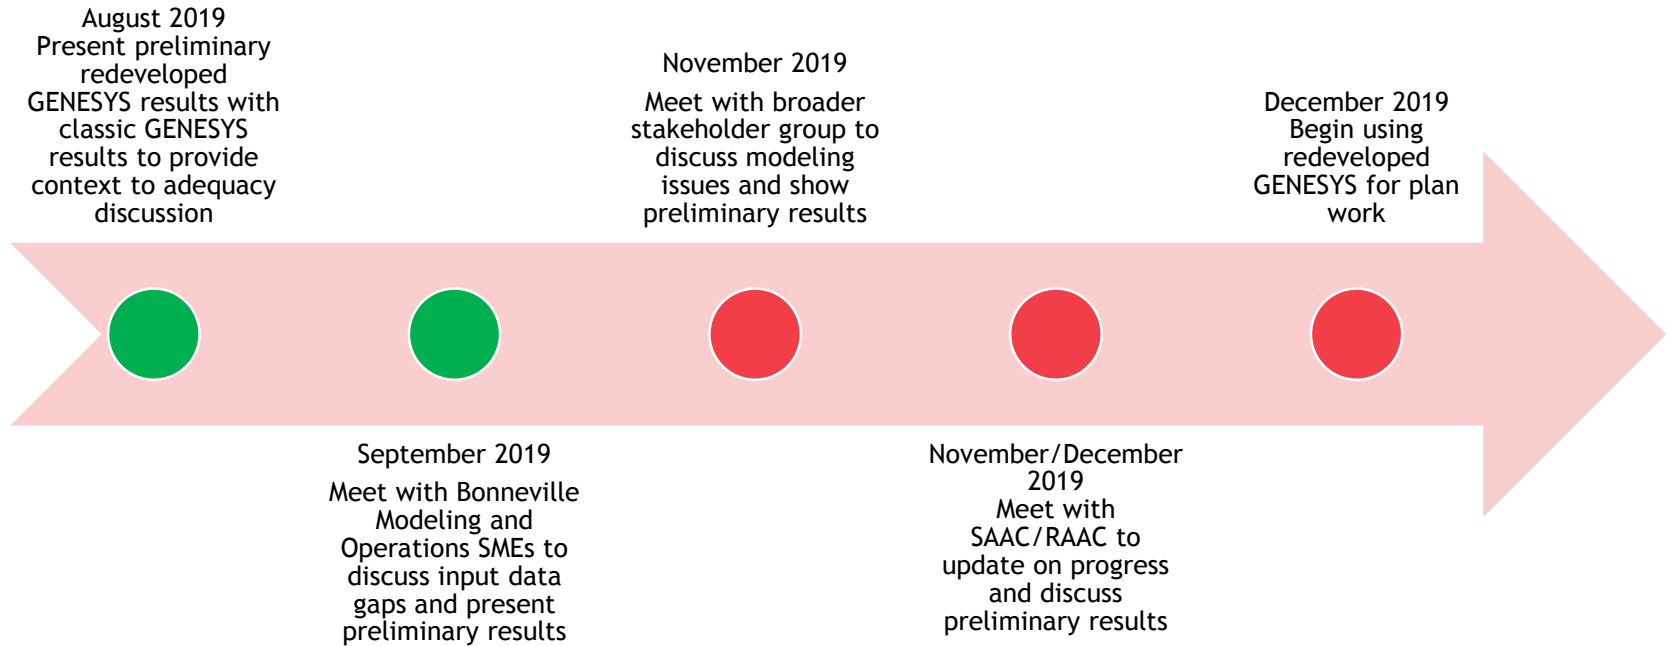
August 2019
Present preliminary redeveloped GENESYS results with classic GENESYS results to provide context to adequacy discussion

September 2019
Meet with Bonneville Modeling and Operations SMEs to discuss input data gaps and present preliminary results

November 2019
Meet with broader stakeholder group to discuss modeling issues and show preliminary results

November/December 2019
Meet with SAAC/RAAC to update on progress and discuss preliminary results

December 2019
Begin using redeveloped GENESYS for plan work